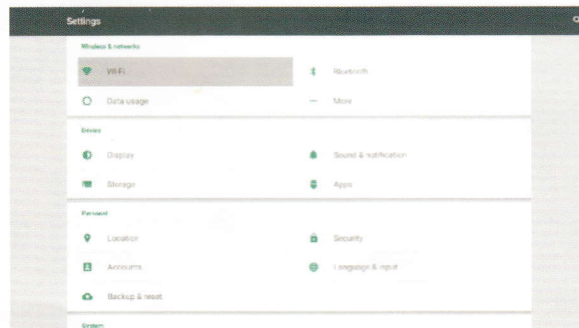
Settings

Wireless & networks

Wi-Fi

Bluetooth

Data usage

More

Device

Display

Sound & notification

Storage

Apps

Personal

Location

Security

Accounts

Language & input

Backup & reset

System